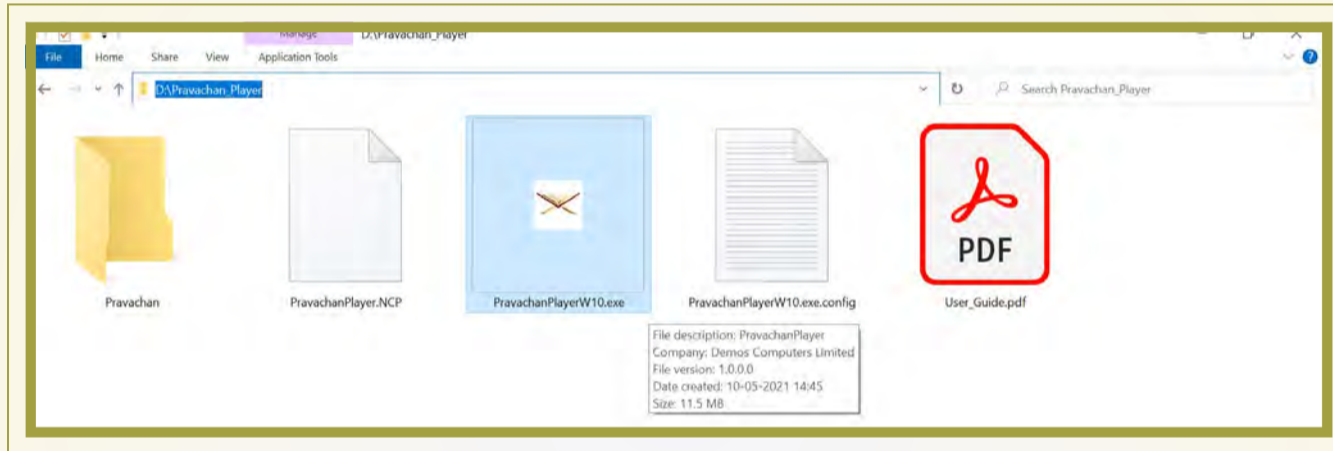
Manage D:\Pravachan_Player

File Home Share View Application Tools

D:\Pravachan_Player

Search Pravachan_Player

Pravachan

PravachanPlayer.NCP

PravachanPlayerW10.exe

PravachanPlayerW10.exe.config

PDF

User_Guide.pdf

File description: PravachanPlayer
Company: Demos Computers Limited
File version: 1.0.0.0
Date created: 10-05-2021 14:45
Size: 11.5 MB